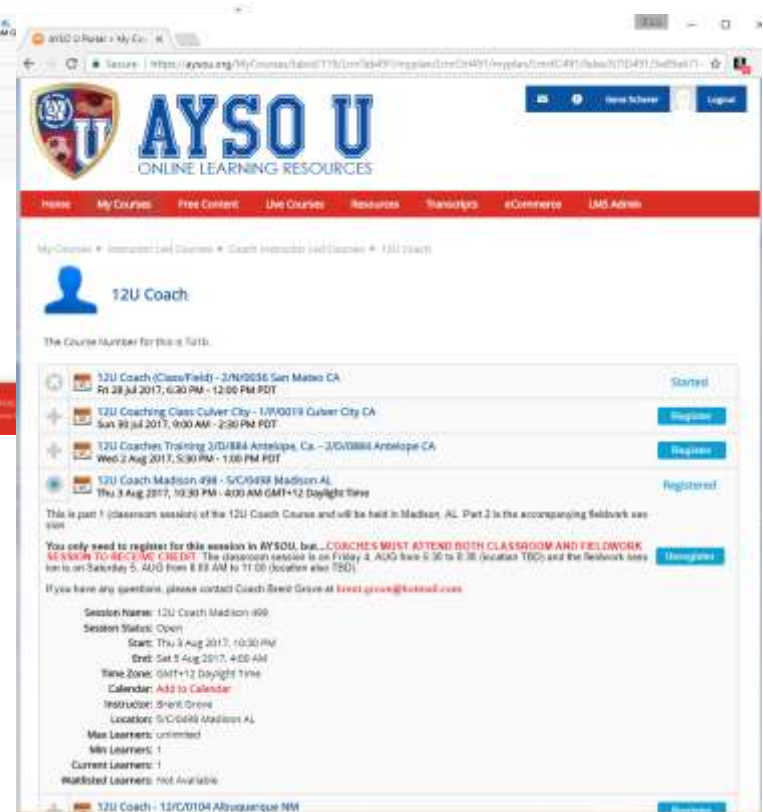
AYSO U Portal • My Co... ×

Secure | https://aysou.org/MyCourses/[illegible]

AYSO U
ONLINE LEARNING RESOURCES

Steve Scherer
Logout

Home | My Courses | Free Content | Live Courses | Resources | Transcripts | eCommerce | LMS Admin

My Courses • Instructor Led Courses • Coach Instructor Led Courses • 12U Coach

12U Coach

The Course Number for this is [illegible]

12U Coach (Class/Field) - 2/N/0036 San Mateo CA
Fri 28 Jul 2017, 6:30 PM - 12:00 PM PDT
Started

12U Coaching Class Culver City - 1/P/0019 Culver City CA
Sun 30 Jul 2017, 9:00 AM - 2:30 PM PDT
Register

12U Coaches Training 2/D/884 Antelope, Ca. - 2/D/0884 Antelope CA
Wed 2 Aug 2017, 5:30 PM - 1:00 PM PDT
Register

12U Coach Madison 498 - 5/C/0498 Madison AL
Thu 3 Aug 2017, 10:30 PM - 4:00 AM GMT+12 Daylight Time
Registered

This is part 1 (classroom session) of the 12U Coach Course and will be held in Madison, AL. Part 2 is the accompanying fieldwork session.

You only need to register for this session in AYSOU, but....COACHES MUST ATTEND BOTH CLASSROOM AND FIELDWORK SESSION TO RECEIVE CREDIT. The classroom session is on Friday 4, AUG from 5:30 to 8:30 (location TBD) and the fieldwork session is on Saturday 5, AUG from 8:00 AM to 11:00 (location also TBD).

Unregister

If you have any questions, please contact Coach Brent Grove at brent.grove@hotmail.com

Session Name: 12U Coach Madison 498
Session Status: Open
Start: Thu 3 Aug 2017, 10:30 PM
End: Sat 5 Aug 2017, 4:00 AM
Time Zone: GMT+12 Daylight Time
Calendar: Add to Calendar
Instructor: Brent Grove
Location: 5/C/0498 Madison AL
Max Learners: unlimited
Min Learners: 1
Current Learners: 1
Waitlisted Learners: Not Available

12U Coach - 12/C/0104 Albuquerque NM